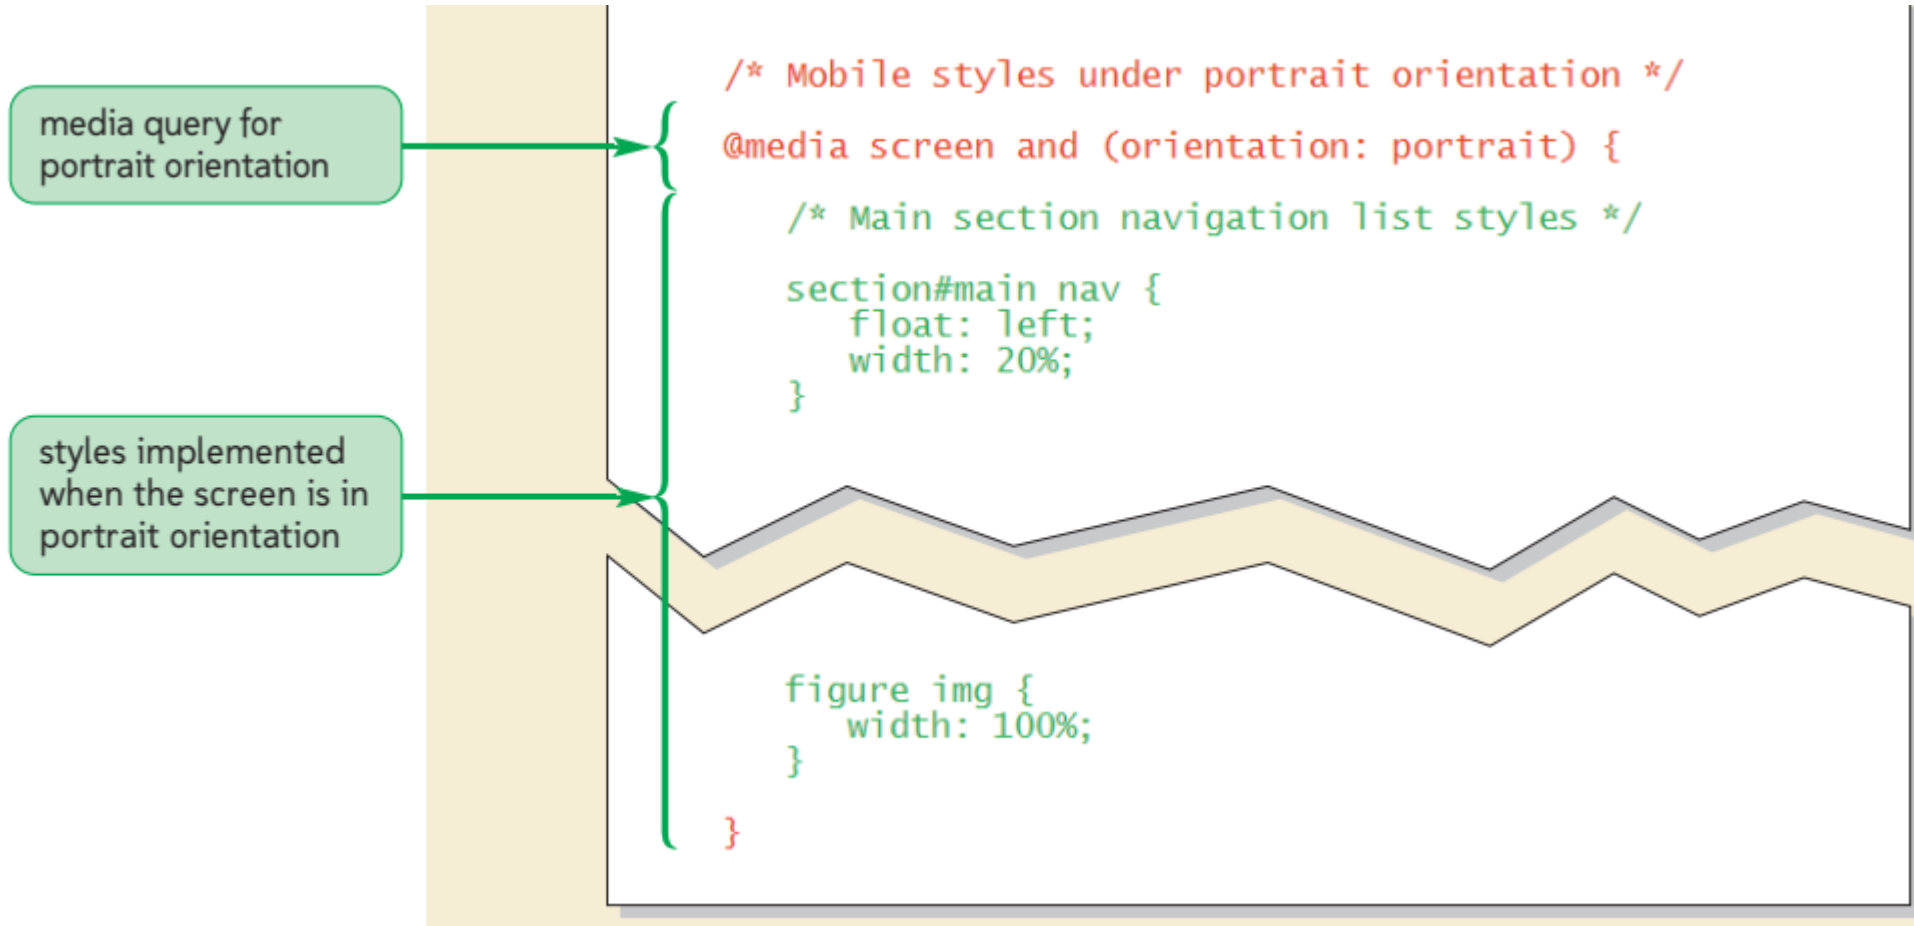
media query for portrait orientation

styles implemented when the screen is in portrait orientation

/* Mobile styles under portrait orientation */

@media screen and (orientation: portrait) {

/* Main section navigation list styles */

section#main nav {
float: left;
width: 20%;
}

figure img {
width: 100%;
}

}